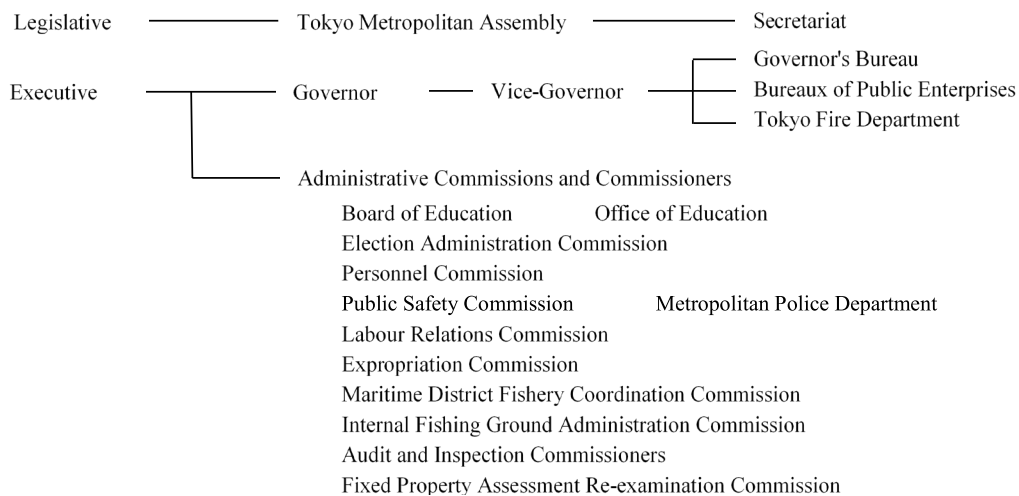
Legislative
Tokyo Metropolitan Assembly
Secretariat

Executive
Governor
Vice-Governor
Governor's Bureau
Bureaux of Public Enterprises
Tokyo Fire Department

Administrative Commissions and Commissioners
Board of Education
Office of Education
Election Administration Commission
Personnel Commission
Public Safety Commission
Metropolitan Police Department
Labour Relations Commission
Expropriation Commission
Maritime District Fishery Coordination Commission
Internal Fishing Ground Administration Commission
Audit and Inspection Commissioners
Fixed Property Assessment Re-examination Commission